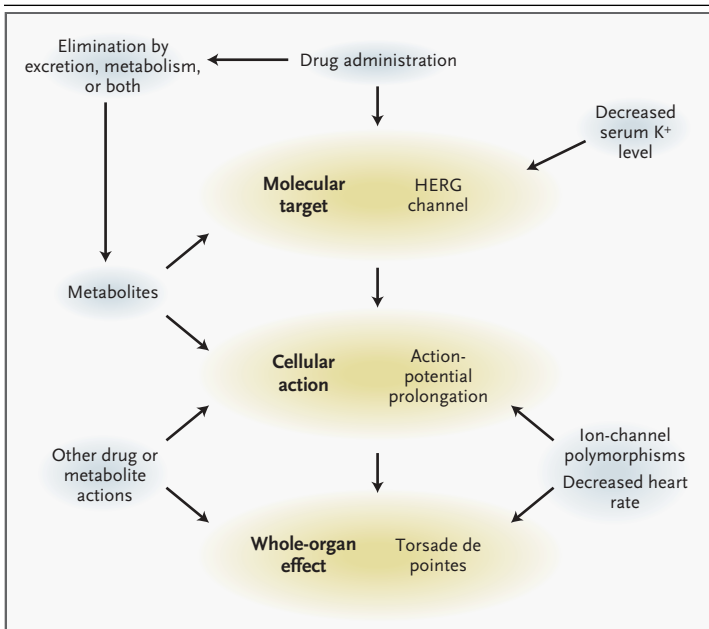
Elimination by excretion, metabolism, or both

Drug administration

Decreased serum K$^+$ level

Molecular target

HERG channel

Metabolites

Cellular action

Action-potential prolongation

Other drug or metabolite actions

Ion-channel polymorphisms

Decreased heart rate

Whole-organ effect

Torsade de pointes